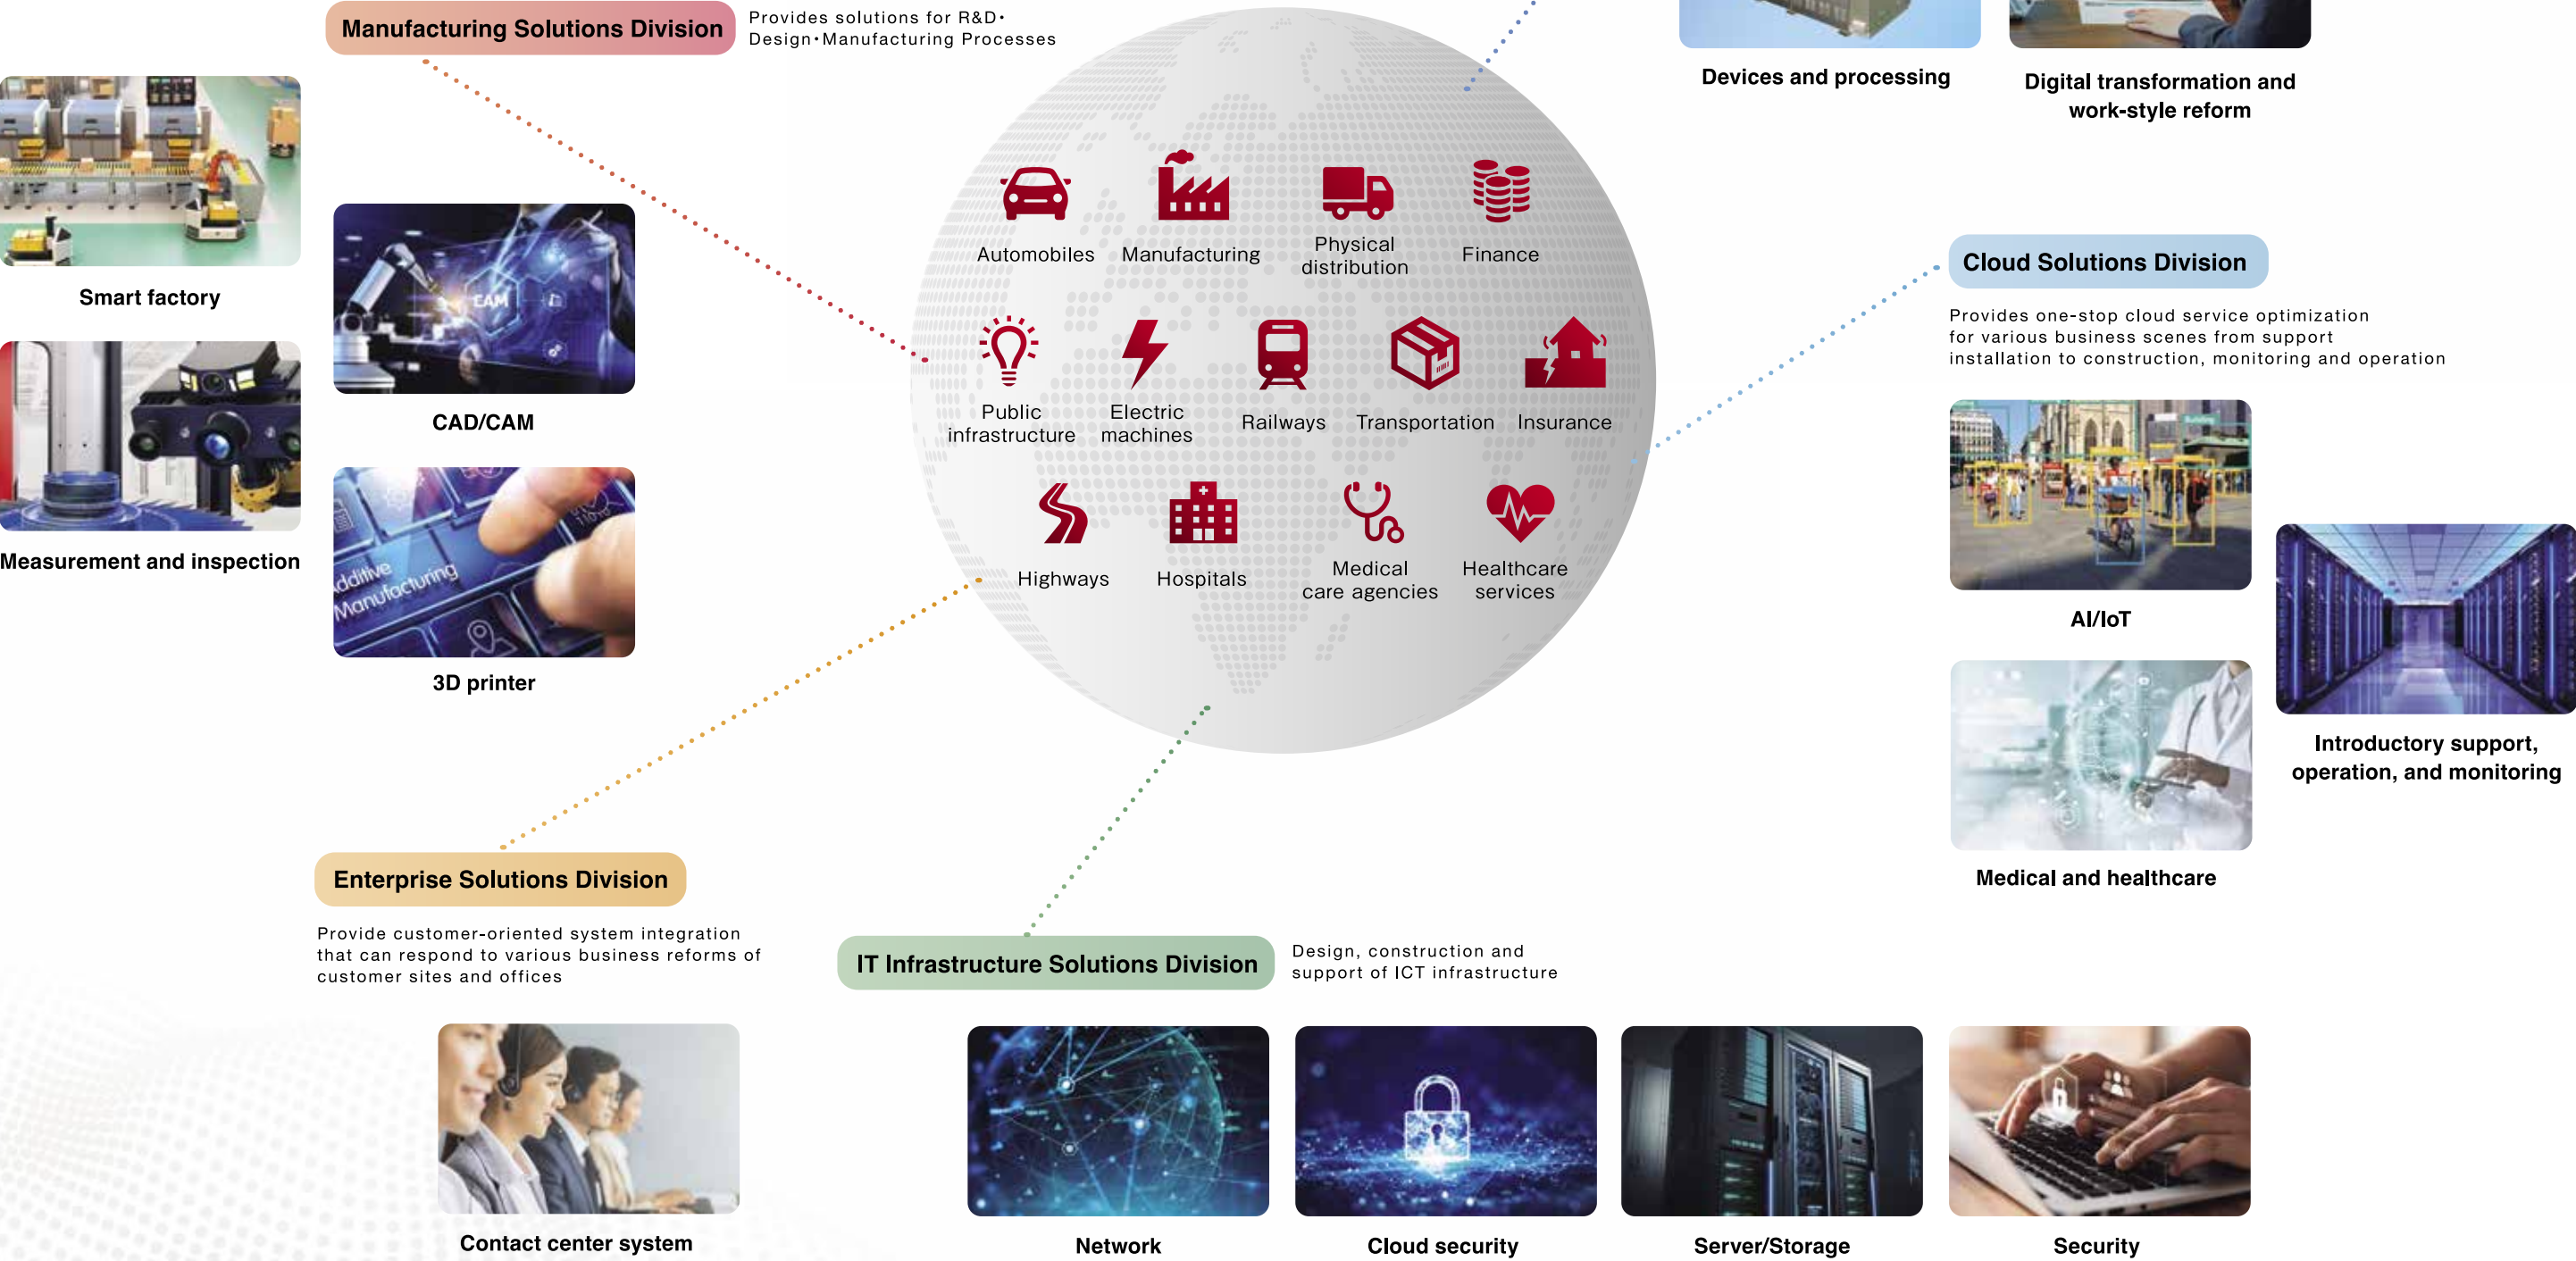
Manufacturing Solutions Division

Provides solutions for R&D・Design・Manufacturing Processes

Smart factory

CAD/CAM

CAM

Measurement and inspection

Additive Manufacturing

3D printer

Automobiles

Manufacturing

Physical distribution

Finance

Public infrastructure

Electric machines

Railways

Transportation

Insurance

Highways

Hospitals

Medical care agencies

Healthcare services

Devices and processing

Digital transformation and work-style reform

Cloud Solutions Division

Provides one-stop cloud service optimization for various business scenes from support installation to construction, monitoring and operation

AI/IoT

Introductory support, operation, and monitoring

Medical and healthcare

Enterprise Solutions Division

Provide customer-oriented system integration that can respond to various business reforms of customer sites and offices

Contact center system

IT Infrastructure Solutions Division

Design, construction and support of ICT infrastructure

Network

Cloud security

Server/Storage

Security